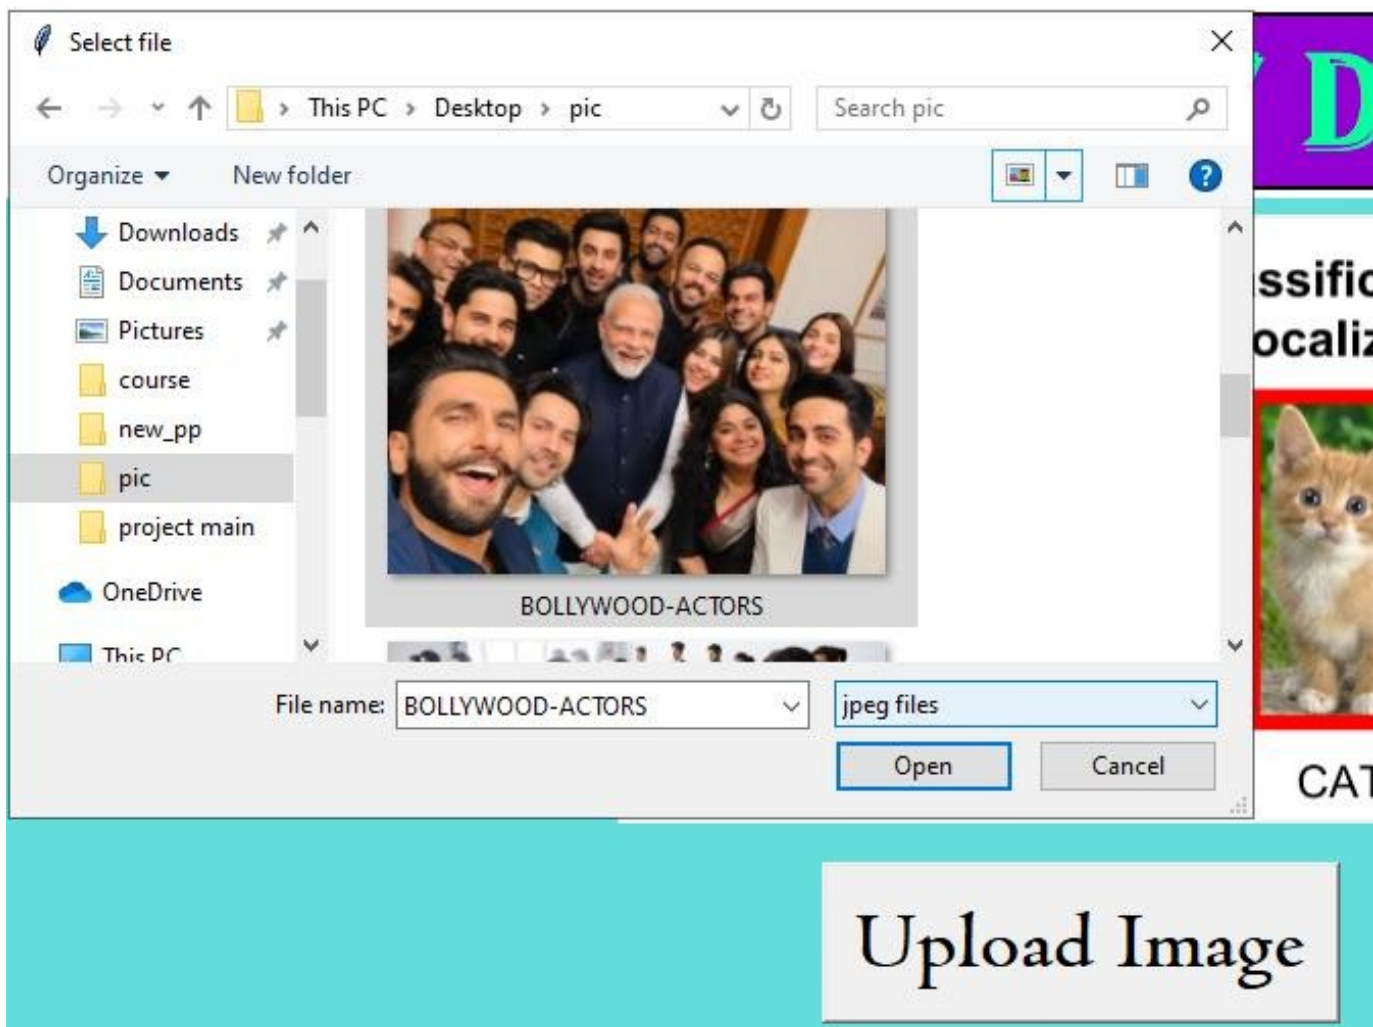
Select file

This PC › Desktop › pic

Search pic

Organize ▾ New folder

Downloads
Documents
Pictures
course
new_pp
pic
project main
OneDrive
This PC

BOLLYWOOD-ACTORS

File name: BOLLYWOOD-ACTORS

jpeg files

Open

Cancel

D

ssific
ocaliz

CAT

Upload Image